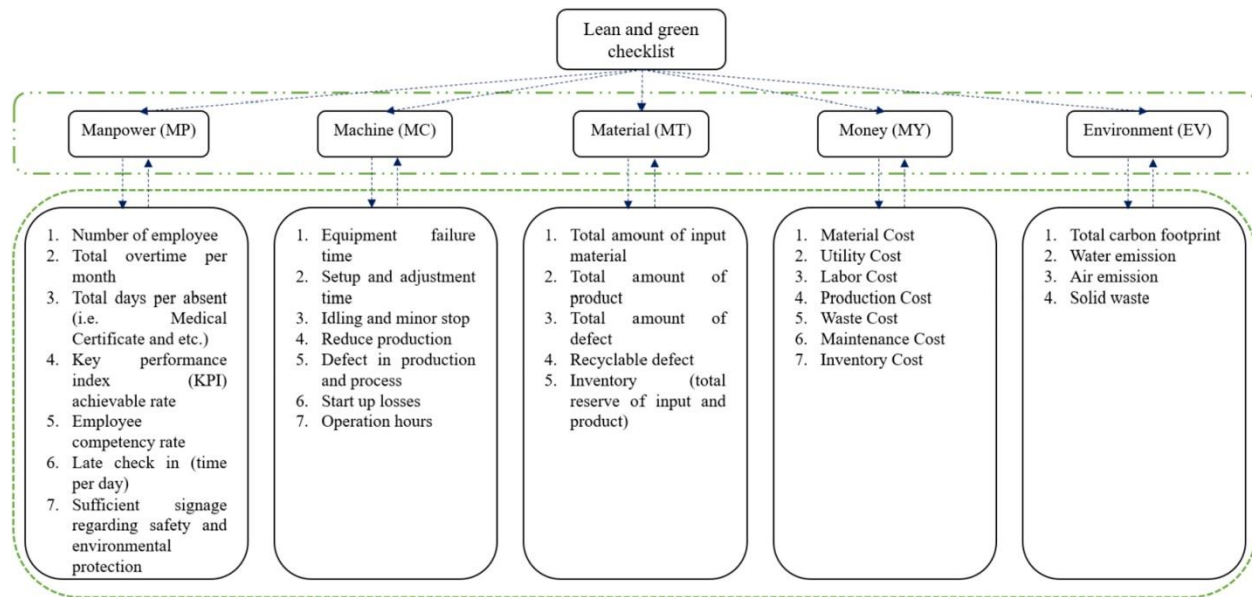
Lean and green checklist

Manpower (MP)

Machine (MC)

Material (MT)

Money (MY)

Environment (EV)

1. Number of employee
2. Total overtime per month
3. Total days per absent (i.e. Medical Certificate and etc.)
4. Key performance index (KPI) achievable rate
5. Employee competency rate
6. Late check in (time per day)
7. Sufficient signage regarding safety and environmental protection

1. Equipment failure time
2. Setup and adjustment time
3. Idling and minor stop
4. Reduce production
5. Defect in production and process
6. Start up losses
7. Operation hours

1. Total amount of input material
2. Total amount of product
3. Total amount of defect
4. Recyclable defect
5. Inventory (total reserve of input and product)

1. Material Cost
2. Utility Cost
3. Labor Cost
4. Production Cost
5. Waste Cost
6. Maintenance Cost
7. Inventory Cost

1. Total carbon footprint
2. Water emission
3. Air emission
4. Solid waste